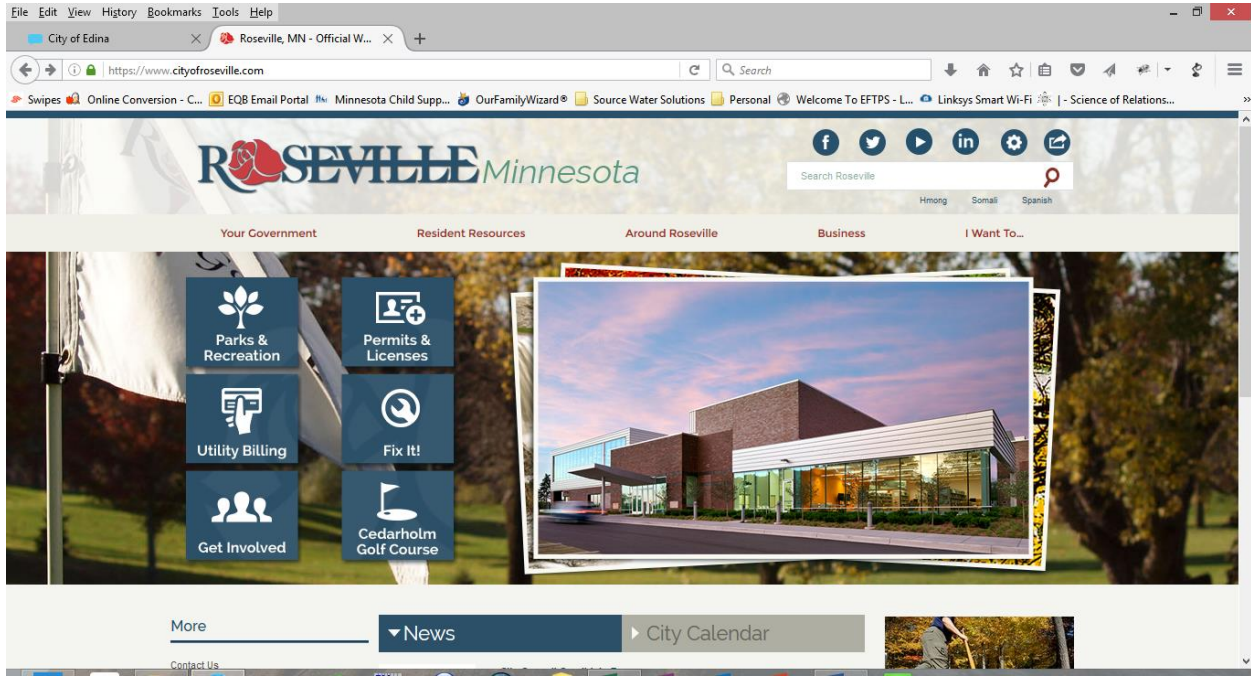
File Edit View History Bookmarks Tools Help

City of Edina
Roseville, MN - Official W...

https://www.cityofroseville.com

Search

Swipes Online Conversion - C... EQB Email Portal Minnesota Child Supp... OurFamilyWizard® Source Water Solutions Personal Welcome To EFTPS - L... Linksys Smart Wi-Fi | - Science of Relations...

ROSEVILLE Minnesota

Search Roseville

Hmong Somali Spanish

Your Government Resident Resources Around Roseville Business I Want To...

Parks & Recreation

Permits & Licenses

Utility Billing

Fix It!

Get Involved

Cedarholm Golf Course

More

Contact Us

News

City Calendar